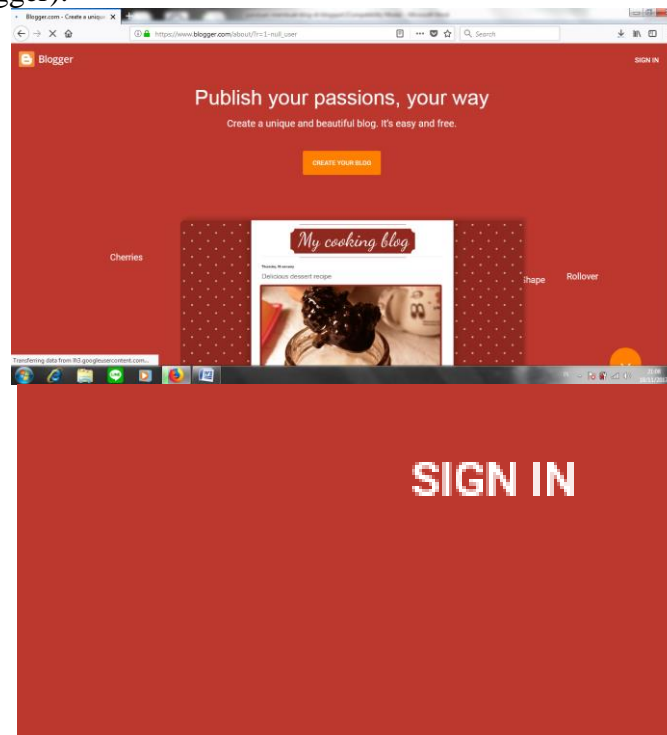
Blogger.com - Create a uniqu

https://www.blogger.com/about/?r=1-null_user

Search

Blogger

SIGN IN

Publish your passions, your way

Create a unique and beautiful blog. It's easy and free.

CREATE YOUR BLOG

Cherries

My cooking blog

Delicious dessert recipe

Shape

Rollover

Transferring data from lh3.googleusercontent.com...

SIGN IN